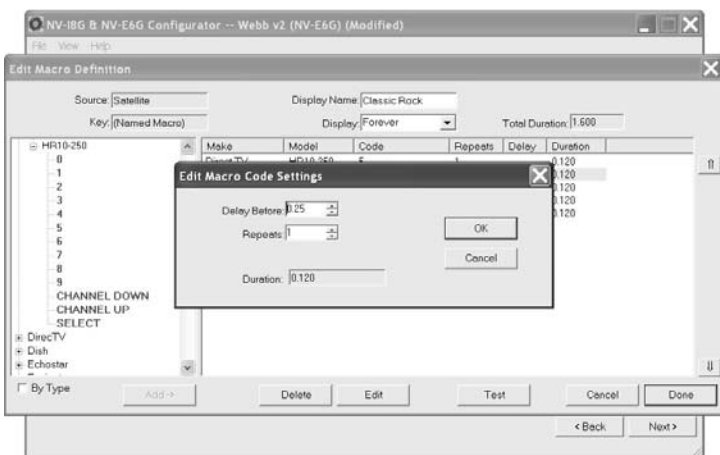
NV-I8G & NV-E6G Configurator -- Webb v2 (NV-E6G) (Modified)

File View Help

Edit Macro Definition

Source: Satellite

Key: (Named Macro)

Display Name: Classic Rock

Display: Forever

Total Duration: 1.600

HR10-250
0
1
2
3
4
5
6
7
8
9
CHANNEL DOWN
CHANNEL UP
SELECT
DirecTV
Dish
Echostar

| Make | Model | Code | Repeats | Delay | Duration |
|---|---|---|---|---|---|
| DirectTV | HR10-250 | 5 | 1 | | 0.120 |
| | | | | | 0.120 |
| | | | | | 0.120 |
| | | | | | 0.120 |
| | | | | | 0.120 |

Edit Macro Code Settings

Delay Before: 0.25

Repeats: 1

OK

Cancel

Duration: 0.120

By Type

Add ->

Delete

Edit

Test

Cancel

Done

< Back

Next >